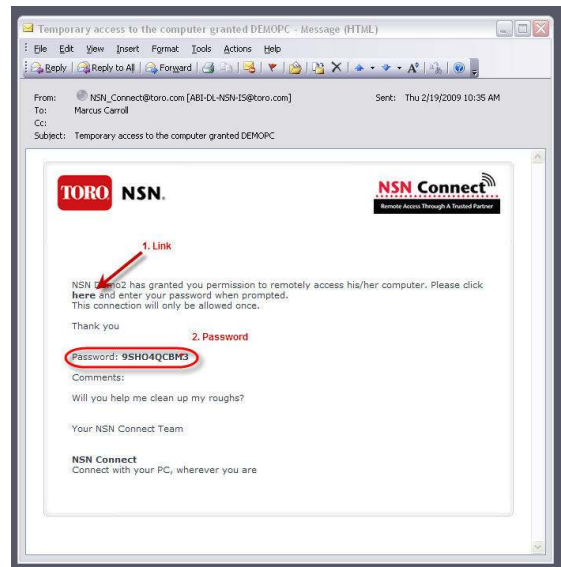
Temporary access to the computer granted DEMOPC - Message (HTML)

File Edit View Insert Format Tools Actions Help

Reply | Reply to All | Forward

From: NSN_Connect@toro.com [ABI-DL-NSN-IS@toro.com]
To: Marcus Carroll
Cc:
Subject: Temporary access to the computer granted DEMOPC

Sent: Thu 2/19/2009 10:35 AM

TORO NSN.

NSN Connect
Remote Access Through A Trusted Partner

1. Link

NSN Demo2 has granted you permission to remotely access his/her computer. Please click here and enter your password when prompted.
This connection will only be allowed once.

Thank you

2. Password

Password: 9SHO4QCBM3

Comments:

Will you help me clean up my roughs?

Your NSN Connect Team

NSN Connect
Connect with your PC, wherever you are